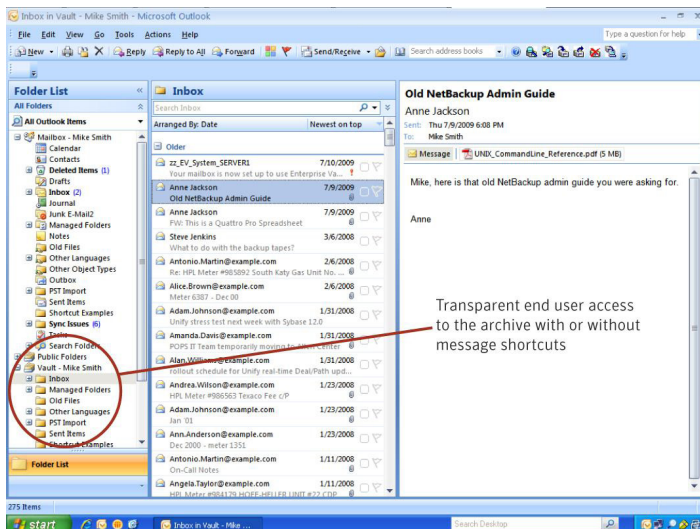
Inbox in Vault - Mike Smith - Microsoft Outlook

File Edit View Go Tools Actions Help

Type a question for help

New Reply Reply to All Forward Send/Receive Search address books

Folder List

All Folders

All Outlook Items

Mailbox - Mike Smith
Calendar
Contacts
Deleted Items (1)
Drafts
Inbox (2)
Journal
Junk E-Mail2
Managed Folders
Notes
Old Files
Other Languages
Other Object Types
Outbox
PST Import
Sent Items
Shortcut Examples
Sync Issues (6)
Tasks
Search Folders
Public Folders
Vault - Mike Smith
Inbox
Managed Folders
Old Files
Other Languages
PST Import
Sent Items
Shortcut Examples

Folder List

Inbox

Search Inbox

Arranged By: Date Newest on top

Older

zz_EV_System_SERVER1 7/10/2009
Your mailbox is now set up to use Enterprise Va...
Anne Jackson 7/9/2009
Old NetBackup Admin Guide
Anne Jackson 7/9/2009
FW: This is a Quattro Pro Spreadsheet
Steve Jenkins 3/6/2008
What to do with the backup tapes?
Antonio.Martin@example.com 2/6/2008
Re: HPL Meter #985092 South Katy Gas Unit No. ...
Alice.Brown@example.com 2/6/2008
Meter 6387 - Dec 00
Adam.Johnson@example.com 1/31/2008
Unify stress test next week with Sybase 12.0
Amanda.Davis@example.com 1/31/2008
POPS IT Team temporarily moving to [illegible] Center
Alan.Williams@example.com 1/31/2008
rollout schedule for Unify real-time Deal/Path upd...
Andrea.Wilson@example.com 1/23/2008
HPL Meter #986563 Texaco Fee c/P
Adam.Johnson@example.com 1/23/2008
Jan 01
Ann.Anderson@example.com 1/23/2008
Dec 2000 - meter 1351
Antonio.Martin@example.com 1/11/2008
On-Call Notes
Angela.Taylor@example.com 1/11/2008
HPL Meter #984129 HOFF-HELLER UNIT #2 CDP

Old NetBackup Admin Guide
Anne Jackson
Sent: Thu 7/9/2009 6:08 PM
To: Mike Smith

Message UNIX_CommandLine_Reference.pdf (5 MB)

Mike, here is that old NetBackup admin guide you were asking for.

Anne

Transparent end user access to the archive with or without message shortcuts

275 Items

start Inbox in Vault - Mike ... Search Desktop